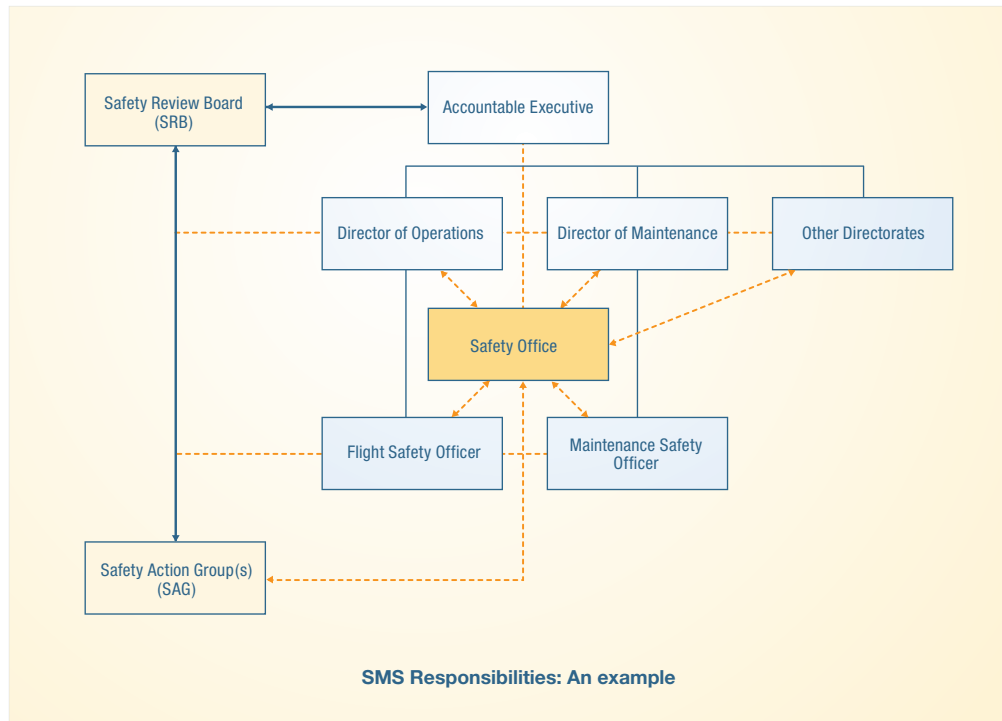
Safety Review Board (SRB)

Accountable Executive

Director of Operations

Director of Maintenance

Other Directorates

Safety Office

Flight Safety Officer

Maintenance Safety Officer

Safety Action Group(s) (SAG)

SMS Responsibilities: An example